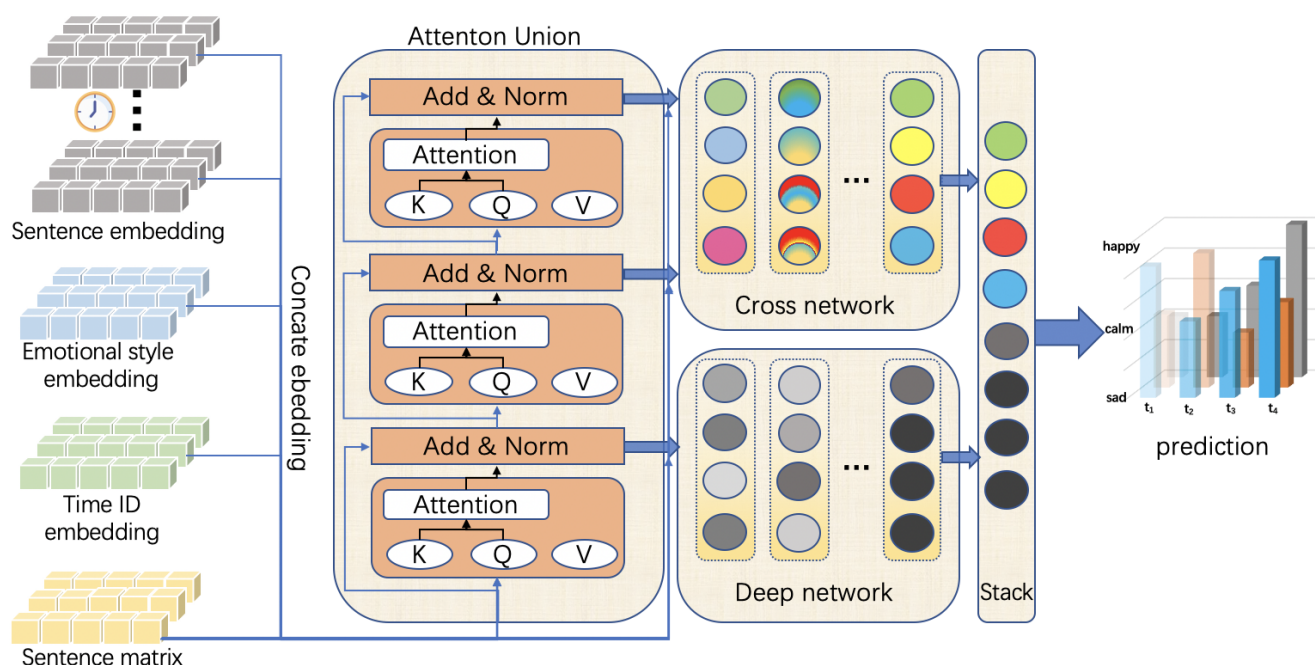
Sentence embedding

Emotional style embedding

Time ID embedding

Sentence matrix

Concate ebedding

Attenton Union

Add & Norm

Attention

K Q V

Add & Norm

Attention

K Q V

Add & Norm

Attention

K Q V

...

Cross network

...

Deep network

Stack

happy

calm

sad

$t_1$ $t_2$ $t_3$ $t_4$

prediction